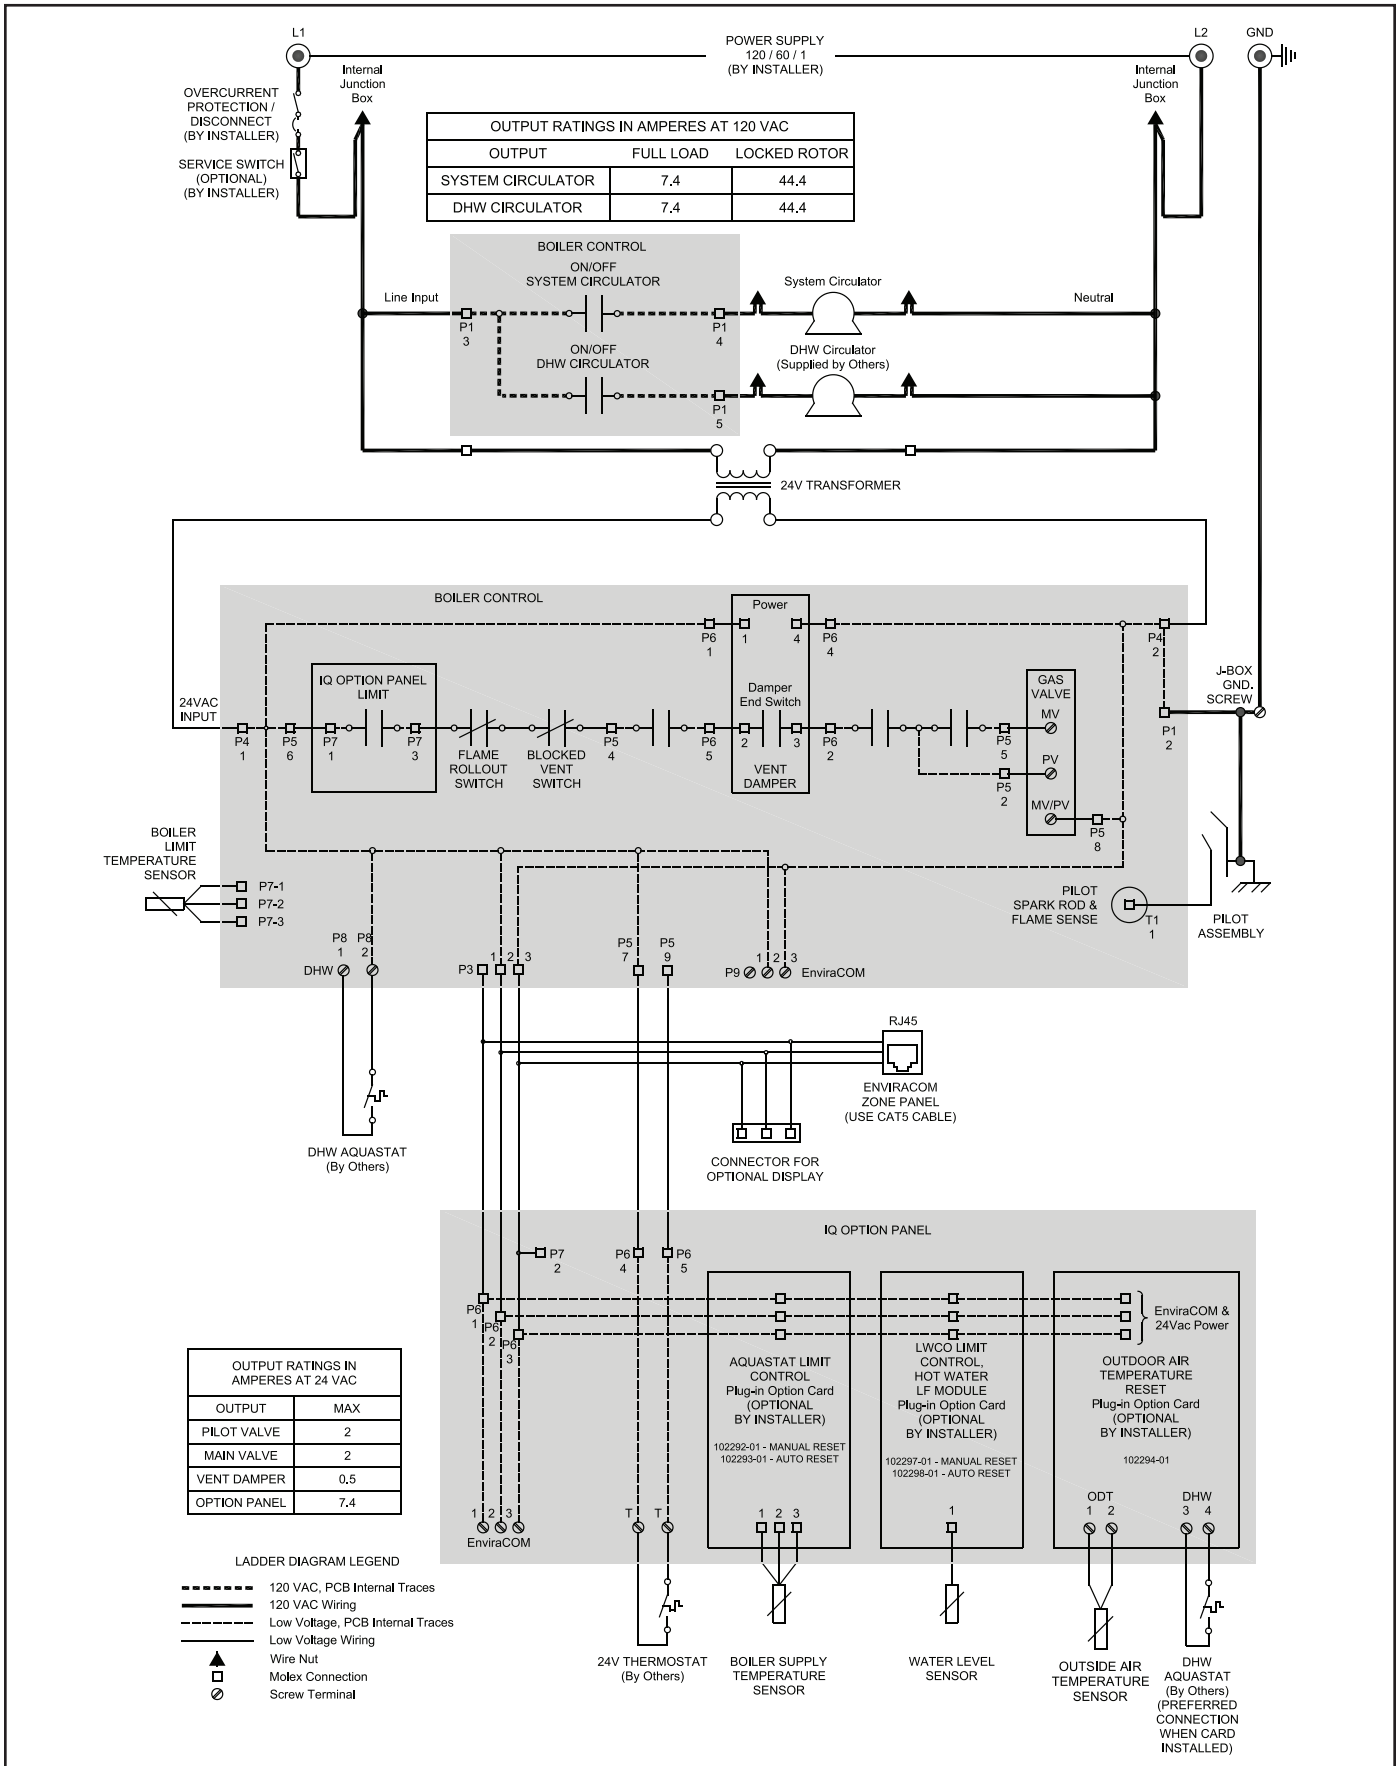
L1

POWER SUPPLY
120 / 60 / 1
(BY INSTALLER)

L2

GND

OVERCURRENT PROTECTION / DISCONNECT (BY INSTALLER)

SERVICE SWITCH (OPTIONAL) (BY INSTALLER)

Internal Junction Box

Internal Junction Box

| OUTPUT RATINGS IN AMPERES AT 120 VAC | | |
|---|---|---|
| OUTPUT | FULL LOAD | LOCKED ROTOR |
| SYSTEM CIRCULATOR | 7.4 | 44.4 |
| DHW CIRCULATOR | 7.4 | 44.4 |

BOILER CONTROL

ON/OFF SYSTEM CIRCULATOR

Line Input

P1 3

P1 4

System Circulator

Neutral

ON/OFF DHW CIRCULATOR

DHW Circulator (Supplied by Others)

P1 5

24V TRANSFORMER

BOILER CONTROL

Power

P6 1

1

4

P6 4

P4 2

IQ OPTION PANEL LIMIT

Damper End Switch

GAS VALVE

J-BOX GND. SCREW

24VAC INPUT

P4 1

P5 6

P7 1

P7 3

FLAME ROLLOUT SWITCH

BLOCKED VENT SWITCH

P5 4

P6 5

2

3

P6 2

MV

P5 5

P1 2

VENT DAMPER

PV

P5 2

MV/PV

P5 8

BOILER LIMIT TEMPERATURE SENSOR

P7-1
P7-2
P7-3

PILOT SPARK ROD & FLAME SENSE

T1 1

PILOT ASSEMBLY

P8 1

P8 2

DHW

P3

1 2 3

P5 7

P5 9

P9

1 2 3

EnviraCOM

RJ45

ENVIRACOM ZONE PANEL (USE CAT5 CABLE)

DHW AQUASTAT (By Others)

CONNECTOR FOR OPTIONAL DISPLAY

IQ OPTION PANEL

P7 2

P6 4

P6 5

P6 1

P6 2

P6 3

EnviraCOM & 24Vac Power

AQUASTAT LIMIT CONTROL Plug-in Option Card (OPTIONAL BY INSTALLER)

102292-01 - MANUAL RESET
102293-01 - AUTO RESET

LWCO LIMIT CONTROL, HOT WATER LF MODULE Plug-in Option Card (OPTIONAL BY INSTALLER)

102297-01 - MANUAL RESET
102298-01 - AUTO RESET

OUTDOOR AIR TEMPERATURE RESET Plug-in Option Card (OPTIONAL BY INSTALLER)

102294-01

| OUTPUT RATINGS IN AMPERES AT 24 VAC | |
|---|---|
| OUTPUT | MAX |
| PILOT VALVE | 2 |
| MAIN VALVE | 2 |
| VENT DAMPER | 0.5 |
| OPTION PANEL | 7.4 |

1 2 3

EnviraCOM

T T

1 2 3

1

ODT 1 2

DHW 3 4

LADDER DIAGRAM LEGEND

120 VAC, PCB Internal Traces
120 VAC Wiring
Low Voltage, PCB Internal Traces
Low Voltage Wiring
Wire Nut
Molex Connection
Screw Terminal

24V THERMOSTAT (By Others)

BOILER SUPPLY TEMPERATURE SENSOR

WATER LEVEL SENSOR

OUTSIDE AIR TEMPERATURE SENSOR

DHW AQUASTAT (By Others) (PREFERRED CONNECTION WHEN CARD INSTALLED)